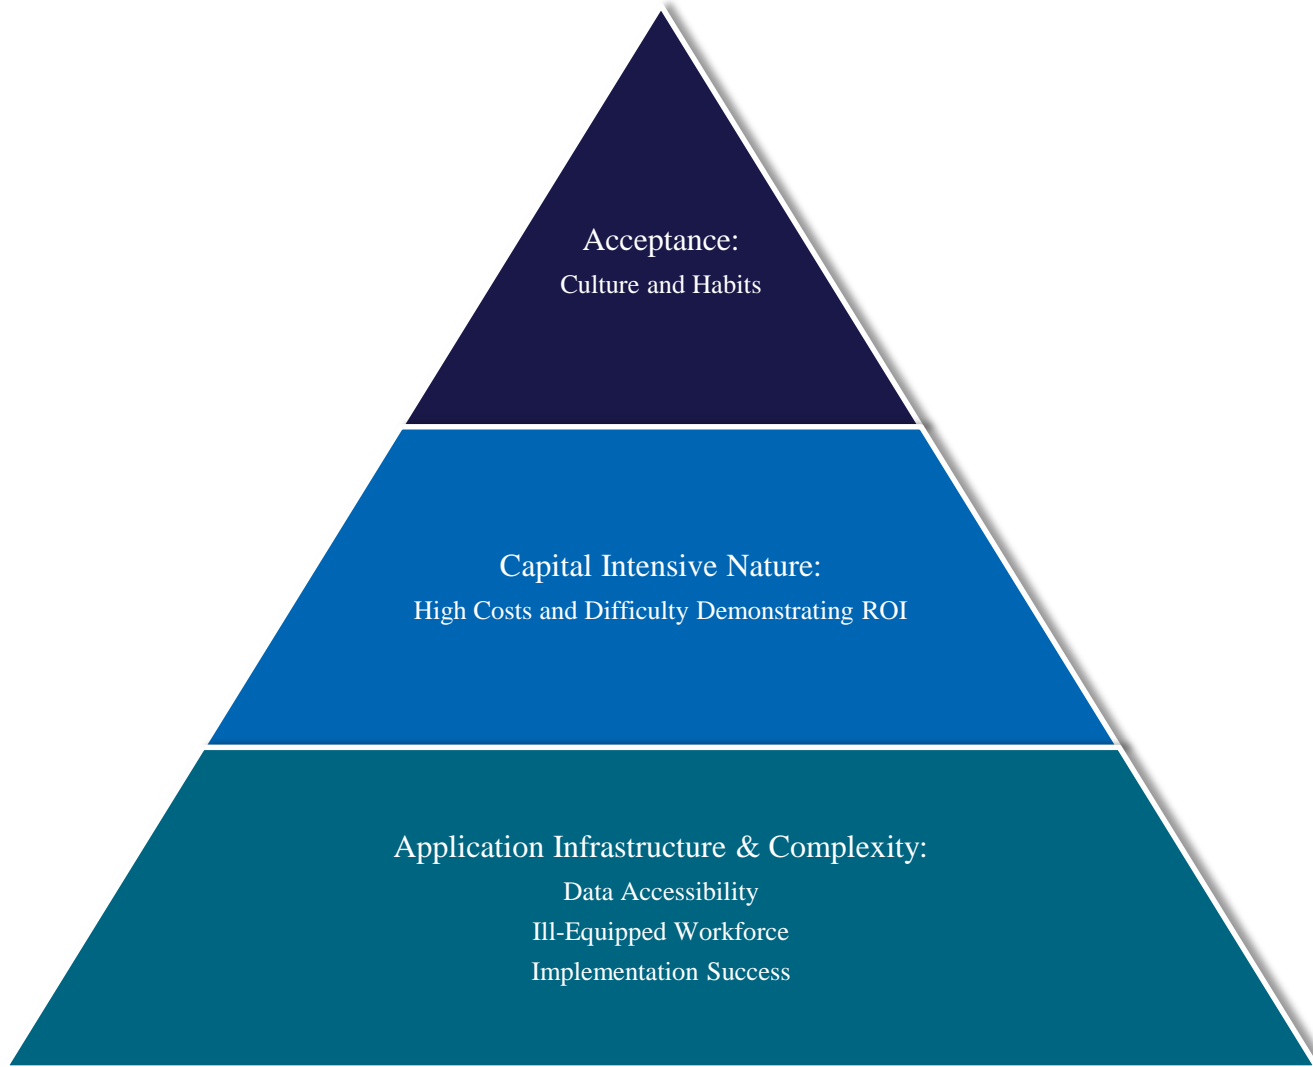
Acceptance:
Culture and Habits

Capital Intensive Nature:
High Costs and Difficulty Demonstrating ROI

Application Infrastructure & Complexity:
Data Accessibility
Ill-Equipped Workforce
Implementation Success